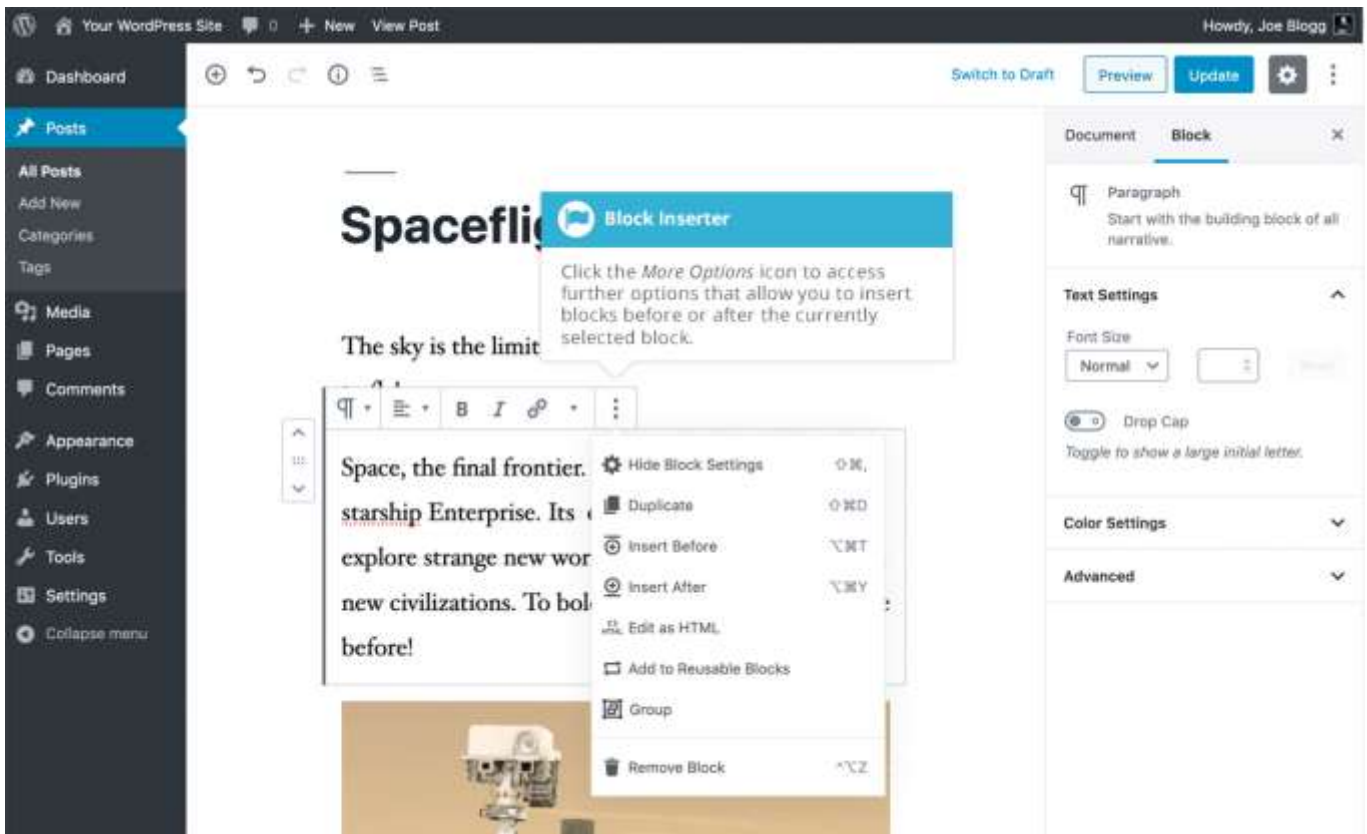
Your WordPress Site 0 + New View Post

Howdy, Joe Blogg

Dashboard

Posts

All Posts
Add New
Categories
Tags

Media
Pages
Comments
Appearance
Plugins
Users
Tools
Settings
Collapse menu

Switch to Draft Preview Update

Spacefli

Block Inserter

Click the *More Options* icon to access further options that allow you to insert blocks before or after the currently selected block.

The sky is the limit

Space, the final frontier. starship Enterprise. Its explore strange new wor new civilizations. To bol before!

Hide Block Settings ⇧⌘,
Duplicate ⇧⌘D
Insert Before ⌥⌘T
Insert After ⌥⌘Y
Edit as HTML
Add to Reusable Blocks
Group
Remove Block ^⌥Z

Document Block ×

Paragraph
Start with the building block of all narrative.

Text Settings

Font Size
Normal

Drop Cap
Toggle to show a large initial letter.

Color Settings

Advanced